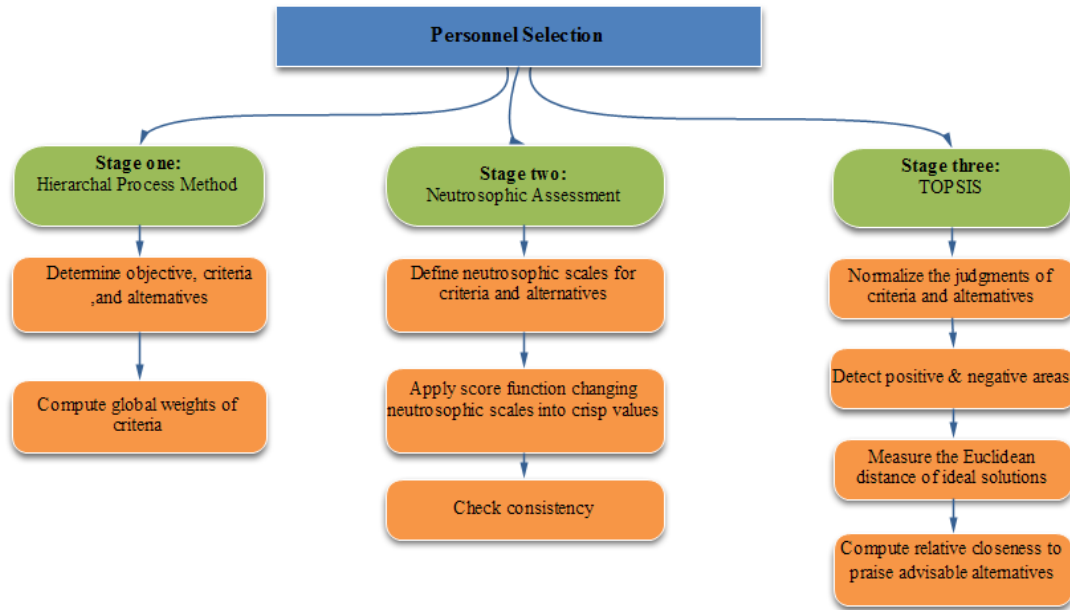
Personnel Selection

Stage one:
Hierarchal Process Method

Determine objective, criteria ,and alternatives

Compute global weights of criteria

Stage two:
Neutrosophic Assessment

Define neutrosophic scales for criteria and alternatives

Apply score function changing neutrosophic scales into crisp values

Check consistency

Stage three:
TOPSIS

Normalize the judgments of criteria and alternatives

Detect positive & negative areas

Measure the Euclidean distance of ideal solutions

Compute relative closeness to praise advisable alternatives